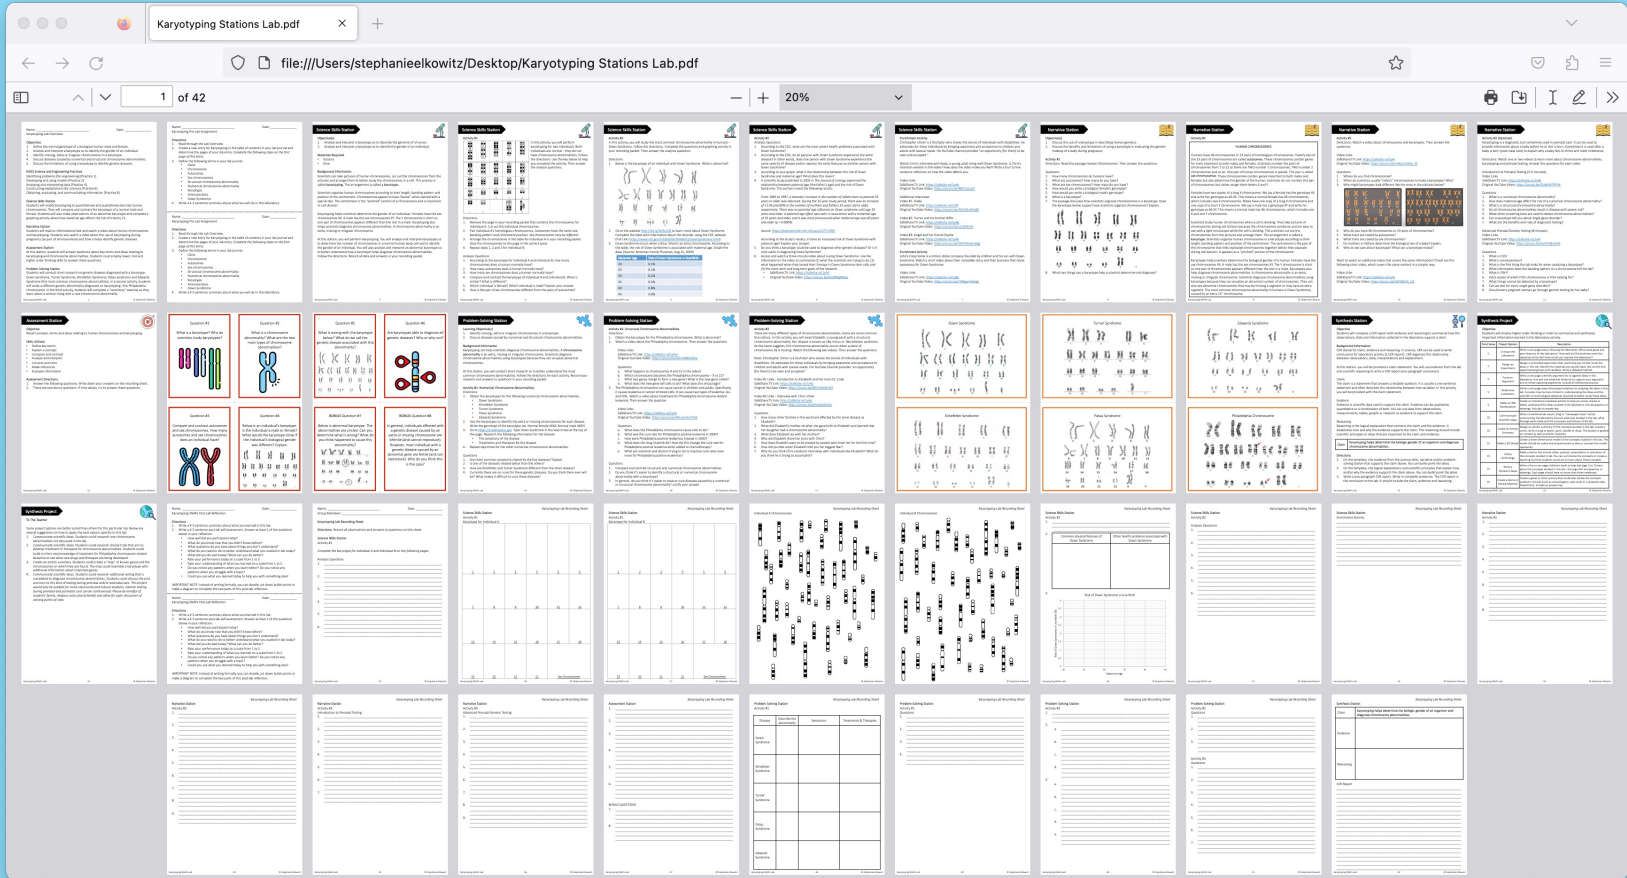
Karyotyping Stations Lab.pdf

file:///Users/stephanieelkowitz/Desktop/Karyotyping Stations Lab.pdf

1 of 42

20%

Science Skills Station

Science Skills Station

Science Skills Station

Science Skills Station

Science Skills Station

Narrative Station

Narrative Station

Narrative Station

Narrative Station

Assessment Station

Question #1

Question #2

Question #5

Question #6

Question #3

Question #4

BONUS Question #7

BONUS Question #8

Problem-Solving Station

Problem-Solving Station

Problem-Solving Station

Down Syndrome

Turner Syndrome

Edwards Syndrome

Klinefelter Syndrome

Patau Syndrome

Philadelphia Chromosome

Synthesis Station

Synthesis Project

Synthesis Project

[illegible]